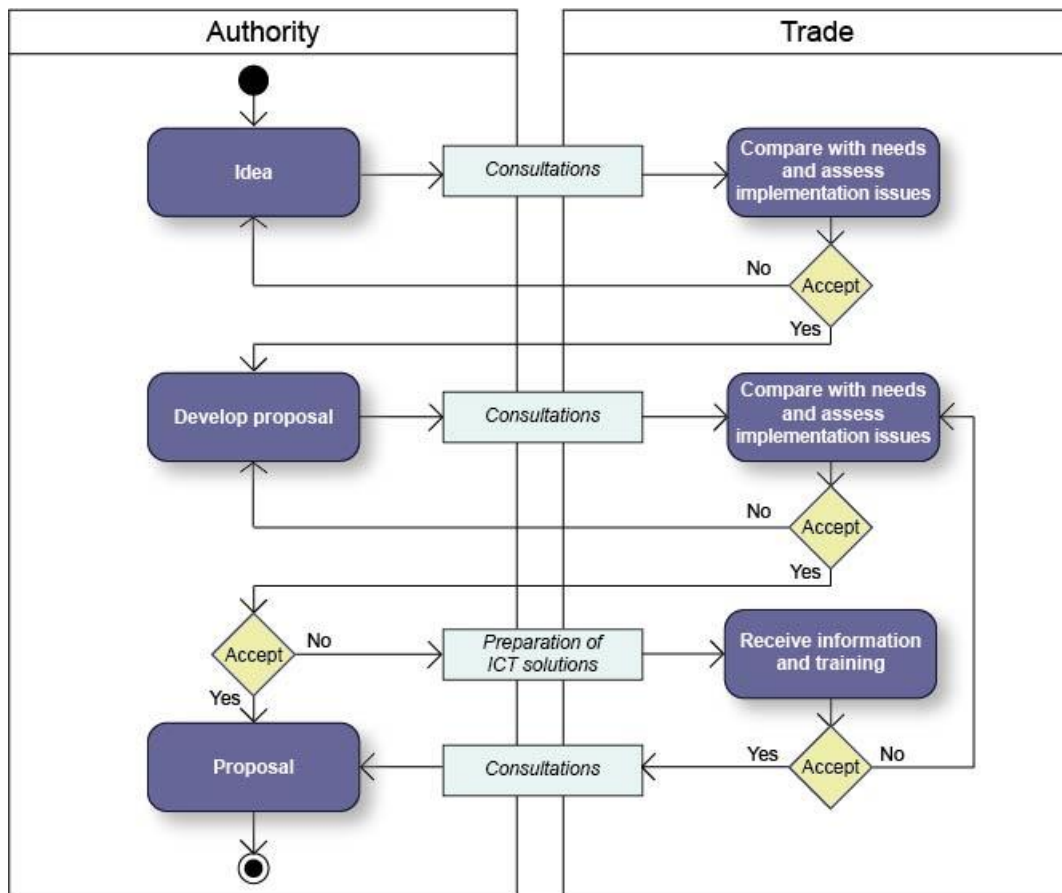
Authority

Trade

Idea

Consultations

Compare with needs and assess implementation issues

No

Accept

Yes

Develop proposal

Consultations

Compare with needs and assess implementation issues

No

Accept

Yes

Accept

No

Preparation of ICT solutions

Receive information and training

Yes

Proposal

Consultations

Yes

Accept

No